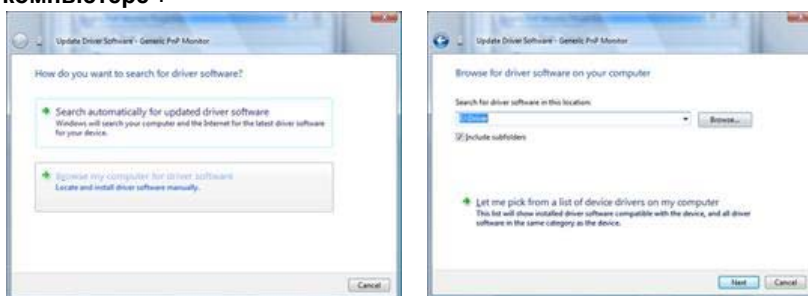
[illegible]

Update Driver Software - Generic PnP Monitor

How do you want to search for driver software?

Search automatically for updated driver software
Windows will search your computer and the Internet for the latest driver software for your device.

Browse my computer for driver software
Locate and install driver software manually.

Cancel

Update Driver Software - Generic PnP Monitor

Browse for driver software on your computer

Search for driver software in this location:

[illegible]

Browse...

Include subfolders

Let me pick from a list of device drivers on my computer
This list will show installed driver software compatible with the device, and all driver software in the same category as the device.

Next

Cancel